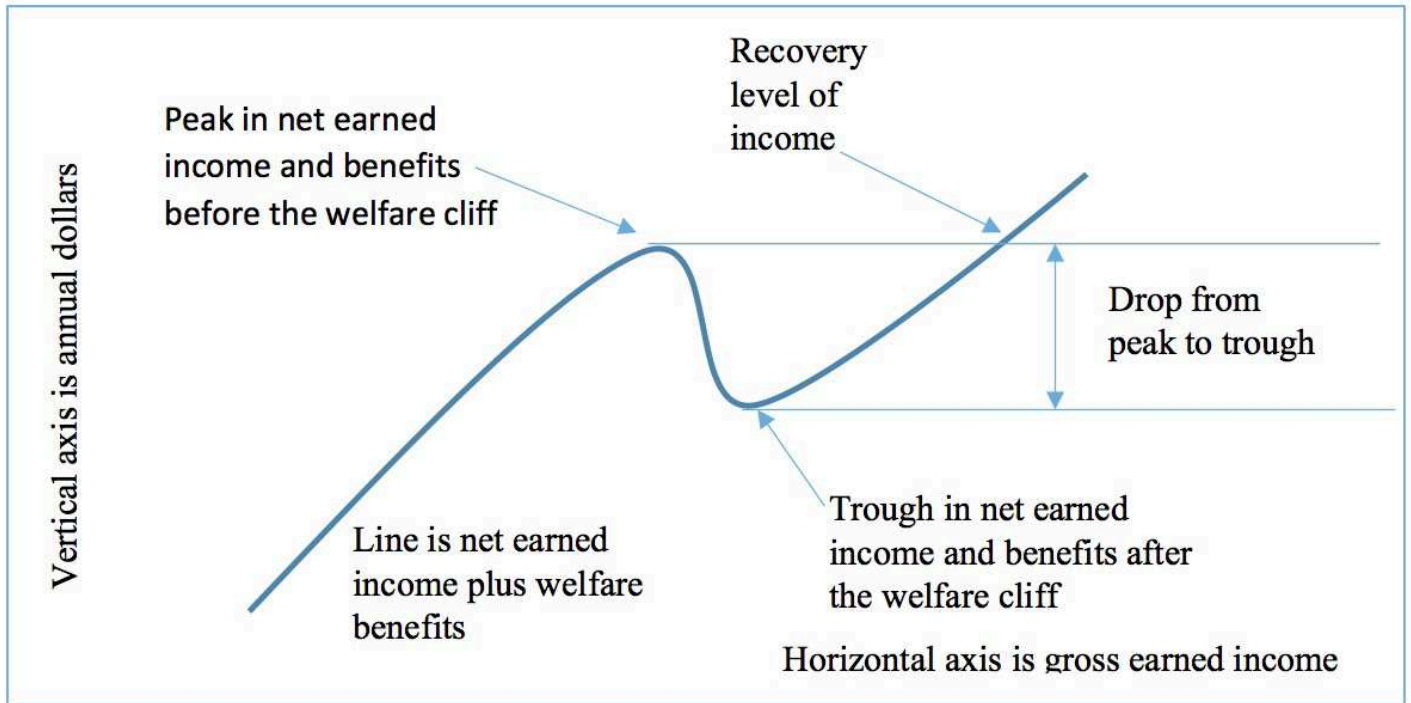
Recovery level of income

Peak in net earned income and benefits before the welfare cliff

Vertical axis is annual dollars

Drop from peak to trough

Trough in net earned income and benefits after the welfare cliff

Line is net earned income plus welfare benefits

Horizontal axis is gross earned income